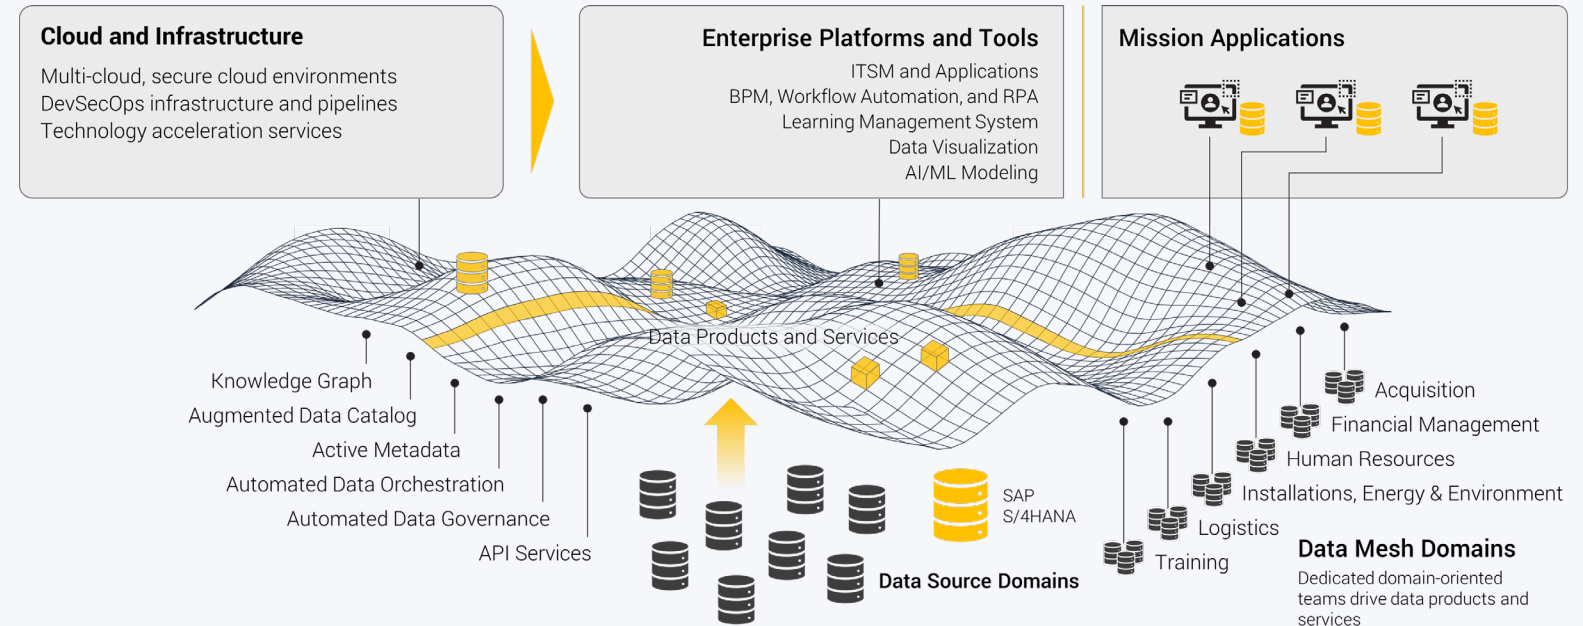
Cloud and Infrastructure

Multi-cloud, secure cloud environments
DevSecOps infrastructure and pipelines
Technology acceleration services

Enterprise Platforms and Tools

ITSM and Applications
BPM, Workflow Automation, and RPA
Learning Management System
Data Visualization
AI/ML Modeling

Mission Applications

Data Products and Services

Knowledge Graph
Augmented Data Catalog
Active Metadata
Automated Data Orchestration
Automated Data Governance
API Services

SAP
S/4HANA

Data Source Domains

Acquisition
Financial Management
Human Resources
Installations, Energy & Environment
Logistics
Training

Data Mesh Domains

Dedicated domain-oriented teams drive data products and services